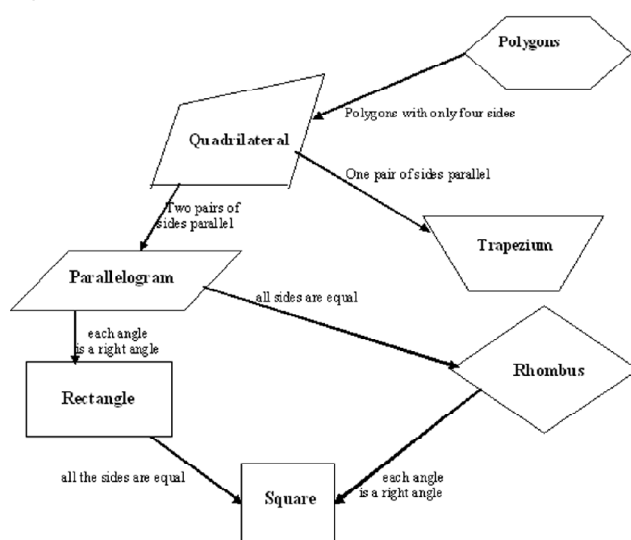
Polygons

Polygons with only four sides

Quadrilateral

One pair of sides parallel

Two pairs of sides parallel

Trapezium

Parallelogram

all sides are equal

each angle is a right angle

Rhombus

Rectangle

all the sides are equal

each angle is a right angle

Square